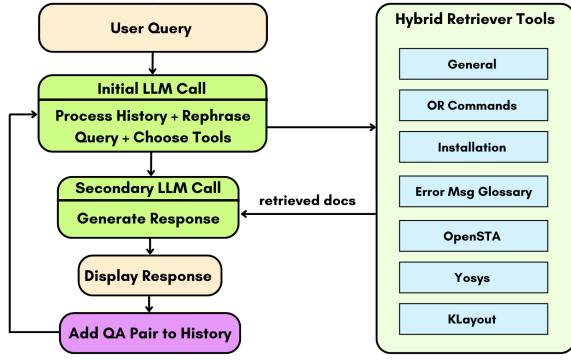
User Query

Initial LLM Call

Process History + Rephrase Query + Choose Tools

Secondary LLM Call

Generate Response

Display Response

Add QA Pair to History

retrieved docs

Hybrid Retriever Tools

General

OR Commands

Installation

Error Msg Glossary

OpenSTA

Yosys

KLayout